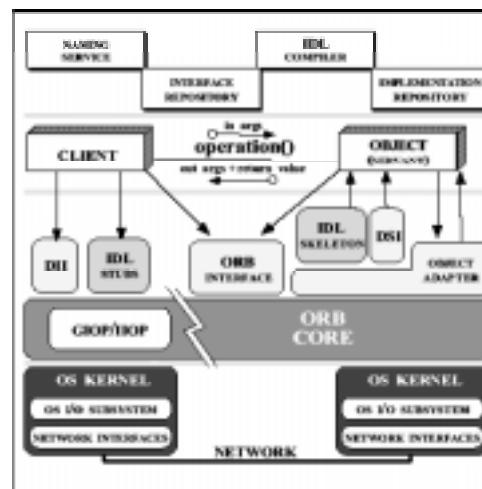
NAMING SERVICE

IDL COMPILER

INTERFACE REPOSITORY

IMPLEMENTATION REPOSITORY

in args

operation()

out args + return value

CLIENT

OBJECT (SERVANT)

IDL SKELETON

DSI

DII

IDL STUBS

ORB INTERFACE

OBJECT ADAPTER

GIOP/IIOP

ORB CORE

OS KERNEL

OS I/O SUBSYSTEM

NETWORK INTERFACES

OS KERNEL

OS I/O SUBSYSTEM

NETWORK INTERFACES

NETWORK